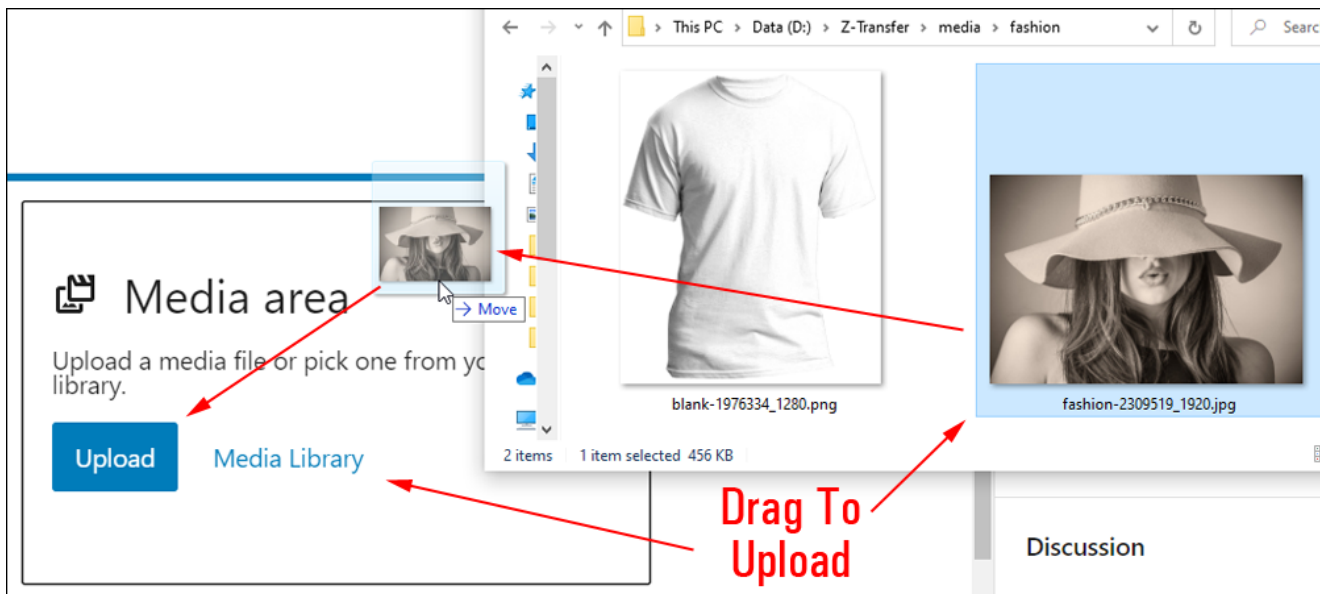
This PC › Data (D:) › Z-Transfer › media › fashion

Searc

Media area

Upload a media file or pick one from yo library.

Upload

Media Library

→ Move

blank-1976334_1280.png

fashion-2309519_1920.jpg

2 items 1 item selected 456 KB

Drag To Upload

Discussion